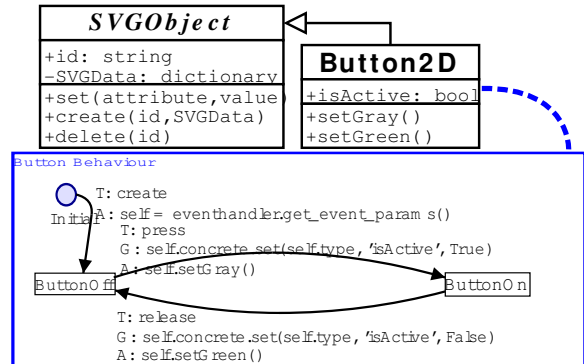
SVGObject

+id: string
-SVGData: dictionary

+set(attribute,value)
+create(id,SVGData)
+delete(id)

Button2D

+isActive: bool

+setGray()
+setGreen()

Button Behaviour

Initial

T: create
A: self= eventhandler.get_event_params()

T: press
G: self.concrete_set(self.type, 'isActive', True)
A: self.setGray()

ButtonOff

ButtonOn

T: release
G: self.concrete_set(self.type, 'isActive', False)
A: self.setGreen()